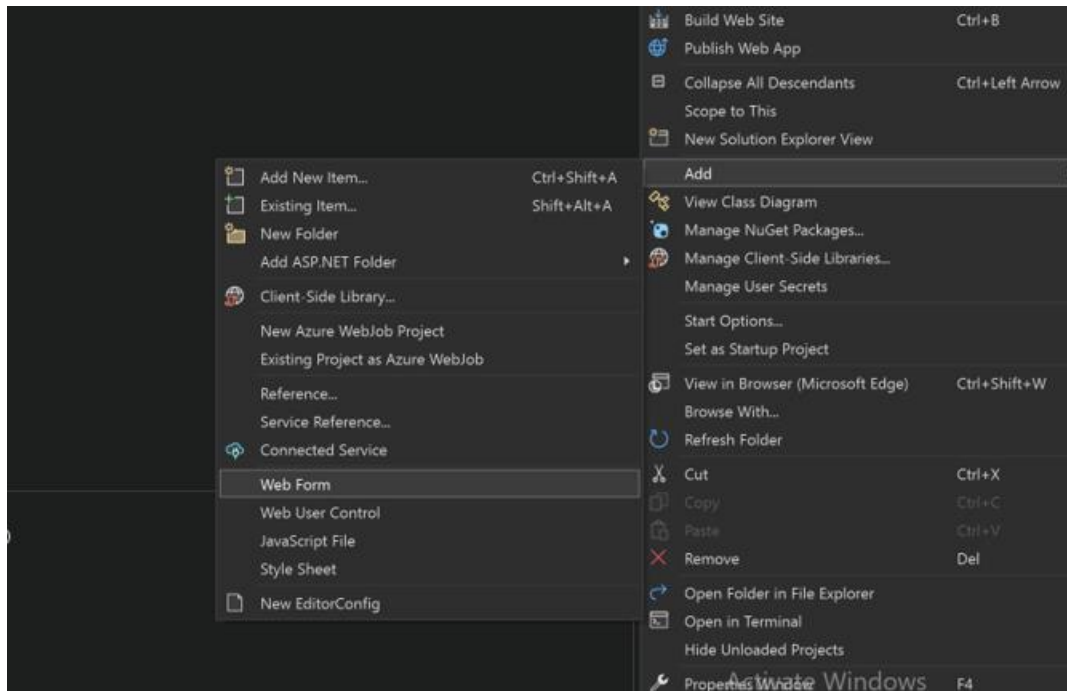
Add New Item... Ctrl+Shift+A
Existing Item... Shift+Alt+A
New Folder
Add ASP.NET Folder
Client-Side Library...
New Azure WebJob Project
Existing Project as Azure WebJob
Reference...
Service Reference...
Connected Service
Web Form
Web User Control
JavaScript File
Style Sheet
New EditorConfig

Build Web Site Ctrl+B
Publish Web App
Collapse All Descendants Ctrl+Left Arrow
Scope to This
New Solution Explorer View
Add
View Class Diagram
Manage NuGet Packages...
Manage Client-Side Libraries...
Manage User Secrets
Start Options...
Set as Startup Project
View in Browser (Microsoft Edge) Ctrl+Shift+W
Browse With...
Refresh Folder
Cut Ctrl+X
Copy Ctrl+C
Paste Ctrl+V
Remove Del
Open Folder in File Explorer
Open in Terminal
Hide Unloaded Projects
Properties Window F4
Activate Windows